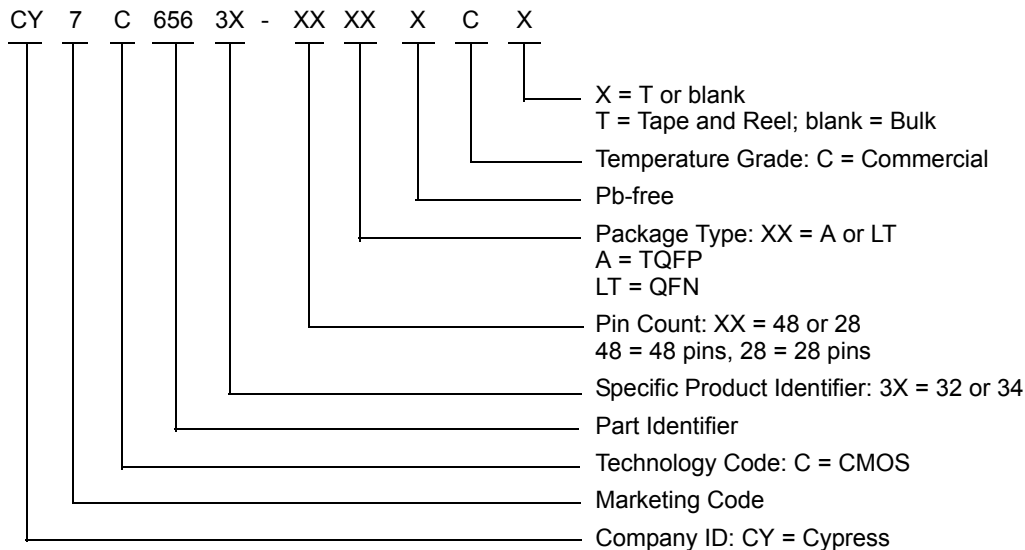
CY 7 C 656 3X - XX XX X C X

X = T or blank
T = Tape and Reel; blank = Bulk

Temperature Grade: C = Commercial

Pb-free

Package Type: XX = A or LT
A = TQFP
LT = QFN

Pin Count: XX = 48 or 28
48 = 48 pins, 28 = 28 pins

Specific Product Identifier: 3X = 32 or 34

Part Identifier

Technology Code: C = CMOS

Marketing Code

Company ID: CY = Cypress